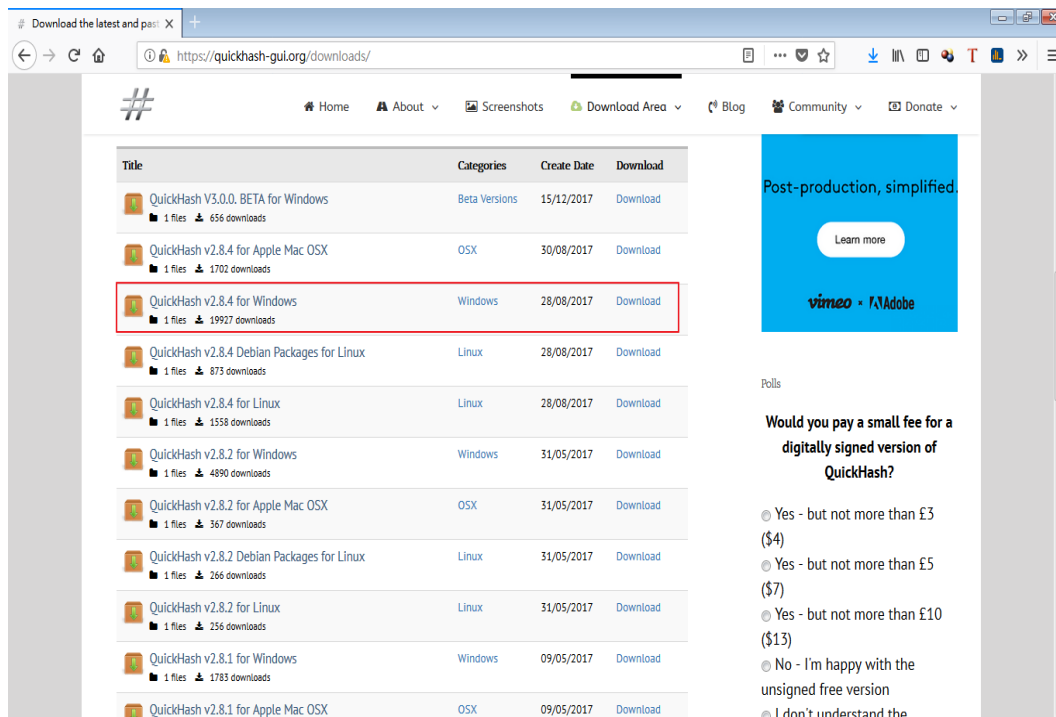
Download the latest and past ×

https://quickhash-gui.org/downloads/

#

Home About Screenshots Download Area Blog Community Donate

| Title | Categories | Create Date | Download |
|---|---|---|---|
| QuickHash V3.0.0. BETA for Windows 1 files 656 downloads | Beta Versions | 15/12/2017 | Download |
| QuickHash v2.8.4 for Apple Mac OSX 1 files 1702 downloads | OSX | 30/08/2017 | Download |
| QuickHash v2.8.4 for Windows 1 files 19927 downloads | Windows | 28/08/2017 | Download |
| QuickHash v2.8.4 Debian Packages for Linux 1 files 873 downloads | Linux | 28/08/2017 | Download |
| QuickHash v2.8.4 for Linux 1 files 1558 downloads | Linux | 28/08/2017 | Download |
| QuickHash v2.8.2 for Windows 1 files 4890 downloads | Windows | 31/05/2017 | Download |
| QuickHash v2.8.2 for Apple Mac OSX 1 files 367 downloads | OSX | 31/05/2017 | Download |
| QuickHash v2.8.2 Debian Packages for Linux 1 files 266 downloads | Linux | 31/05/2017 | Download |
| QuickHash v2.8.2 for Linux 1 files 256 downloads | Linux | 31/05/2017 | Download |
| QuickHash v2.8.1 for Windows 1 files 1783 downloads | Windows | 09/05/2017 | Download |
| QuickHash v2.8.1 for Apple Mac OSX | OSX | 09/05/2017 | Download |

Post-production, simplified.

Learn more

vimeo × Adobe

Polls

Would you pay a small fee for a digitally signed version of QuickHash?

Yes - but not more than £3 ($4)

Yes - but not more than £5 ($7)

Yes - but not more than £10 ($13)

No - I'm happy with the unsigned free version

I don't understand the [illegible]